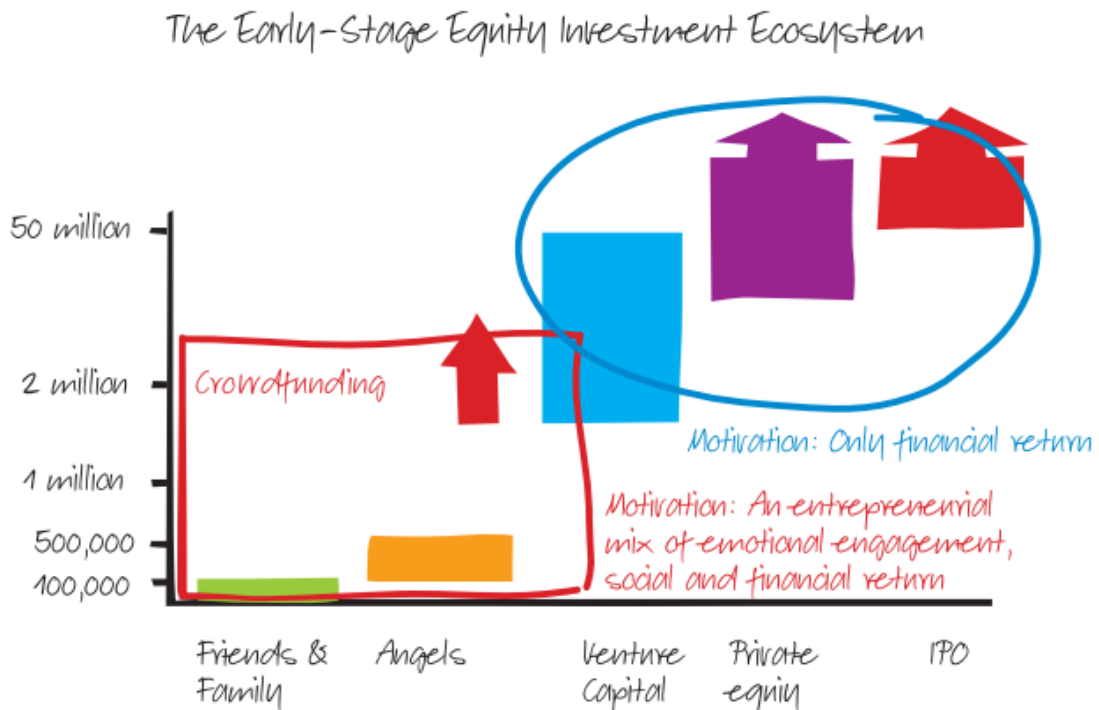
The Early-Stage Equity Investment Ecosystem

50 million

2 million

1 million

500,000

100,000

Crowdfunding

Motivation: Only financial return

Motivation: An entrepreneurial mix of emotional engagement, social and financial return

Friends & Family

Angels

Venture Capital

Private equity

IPO